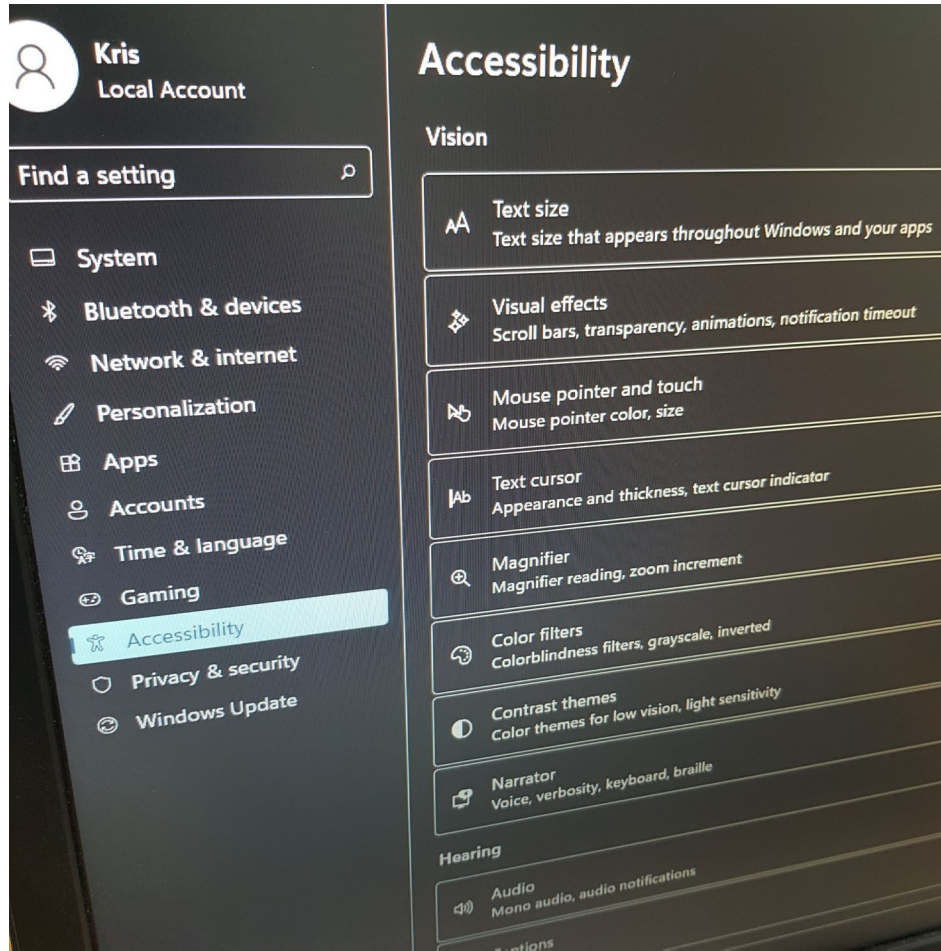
Kris
Local Account

Find a setting

System
Bluetooth & devices
Network & internet
Personalization
Apps
Accounts
Time & language
Gaming
Accessibility
Privacy & security
Windows Update

Accessibility

Vision

Text size
Text size that appears throughout Windows and your apps

Visual effects
Scroll bars, transparency, animations, notification timeout

Mouse pointer and touch
Mouse pointer color, size

Text cursor
Appearance and thickness, text cursor indicator

Magnifier
Magnifier reading, zoom increment

Color filters
Colorblindness filters, grayscale, inverted

Contrast themes
Color themes for low vision, light sensitivity

Narrator
Voice, verbosity, keyboard, braille

Hearing

Audio
Mono audio, audio notifications

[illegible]ptions